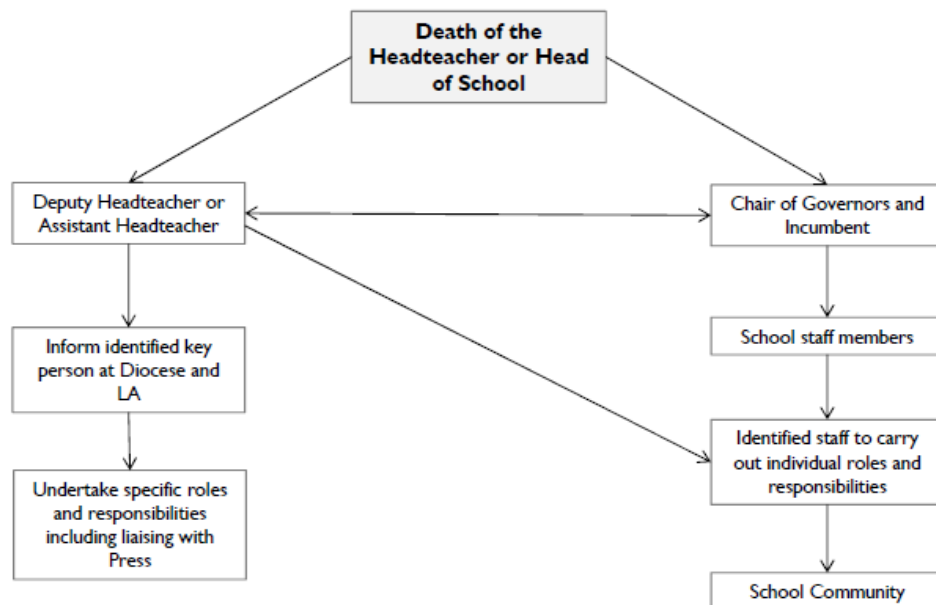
Death of the Headteacher or Head of School

Deputy Headteacher or Assistant Headteacher

Chair of Governors and Incumbent

Inform identified key person at Diocese and LA

School staff members

Undertake specific roles and responsibilities including liaising with Press

Identified staff to carry out individual roles and responsibilities

School Community